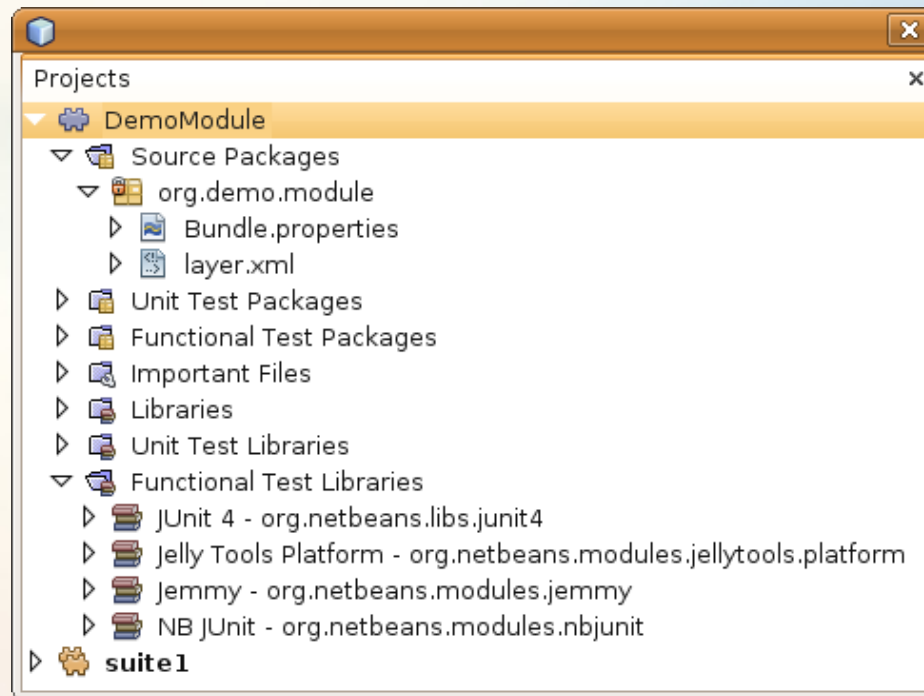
Projects ×

DemoModule
Source Packages
org.demo.module
Bundle.properties
layer.xml
Unit Test Packages
Functional Test Packages
Important Files
Libraries
Unit Test Libraries
Functional Test Libraries
JUnit 4 - org.netbeans.libs.junit4
Jelly Tools Platform - org.netbeans.modules.jellytools.platform
Jemmy - org.netbeans.modules.jemmy
NB JUnit - org.netbeans.modules.nbjunit
suite1